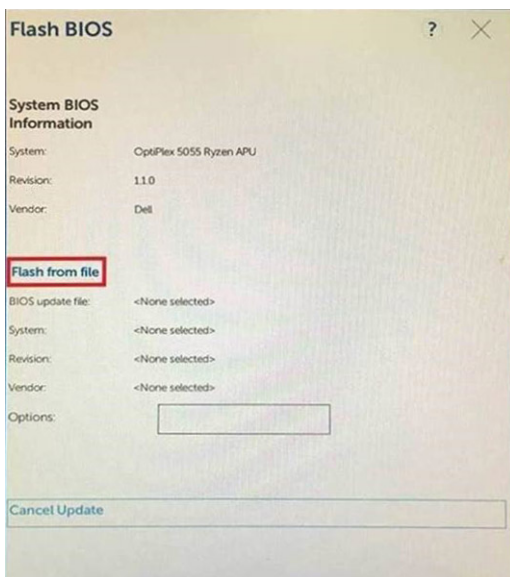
Flash BIOS

?

System BIOS Information

| | |
|---|---|
| System: | OptiPlex 5055 Ryzen APU |
| Revision: | 1.1.0 |
| Vendor: | Dell |

Flash from file

| | |
|---|---|
| BIOS update file: | <None selected> |
| System: | <None selected> |
| Revision: | <None selected> |
| Vendor: | <None selected> |
| Options: | |

Cancel Update